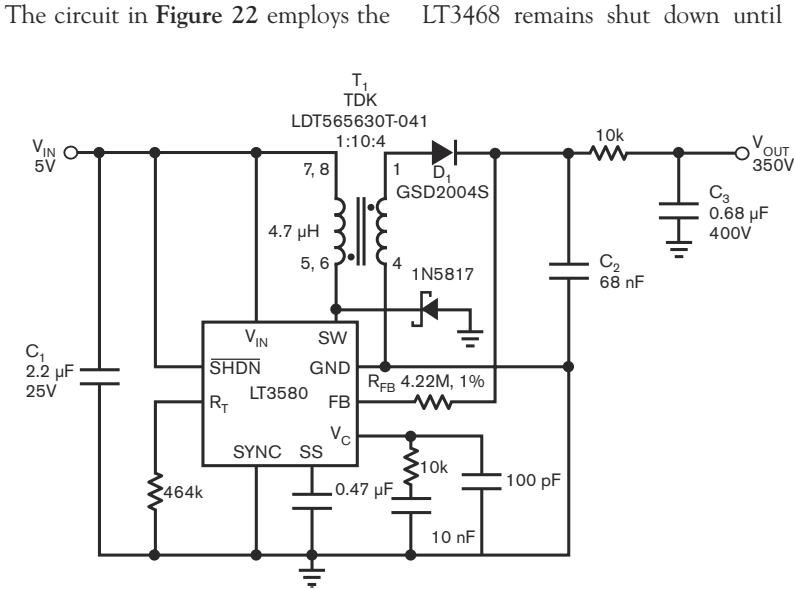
The circuit in **Figure 22** employs the LT3468 remains shut down until

$T_1$
TDK
LDT565630T-041
1:10:4

$V_{IN}$
5V

7, 8
1
$D_1$
GSD2004S
10k
$V_{OUT}$
350V
$C_3$
0.68 µF
400V

4.7 µH
5, 6
4
1N5817
$C_2$
68 nF

$C_1$
2.2 µF
25V

$V_{IN}$
SW
$\overline{SHDN}$
GND
LT3580
$R_T$
FB
$R_{FB}$ 4.22M, 1%
SYNC
SS
$V_C$

464k
0.47 µF
10k
100 pF
10 nF